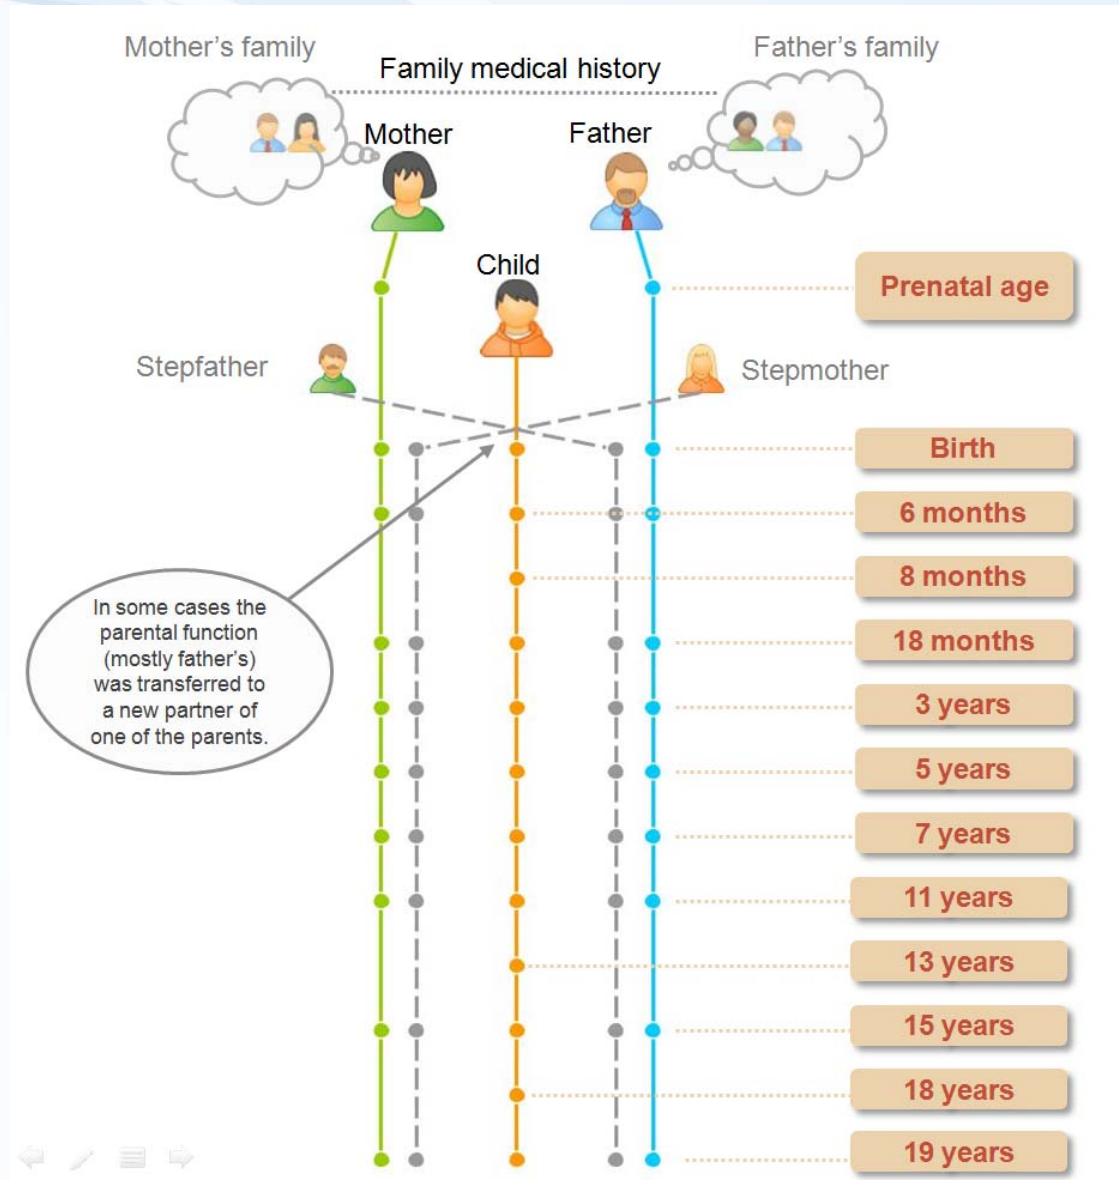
Mother's family

Family medical history

Father's family

Mother

Father

Child

Prenatal age

Stepfather

Stepmother

Birth

6 months

8 months

In some cases the parental function (mostly father's) was transferred to a new partner of one of the parents.

18 months

3 years

5 years

7 years

11 years

13 years

15 years

18 years

19 years